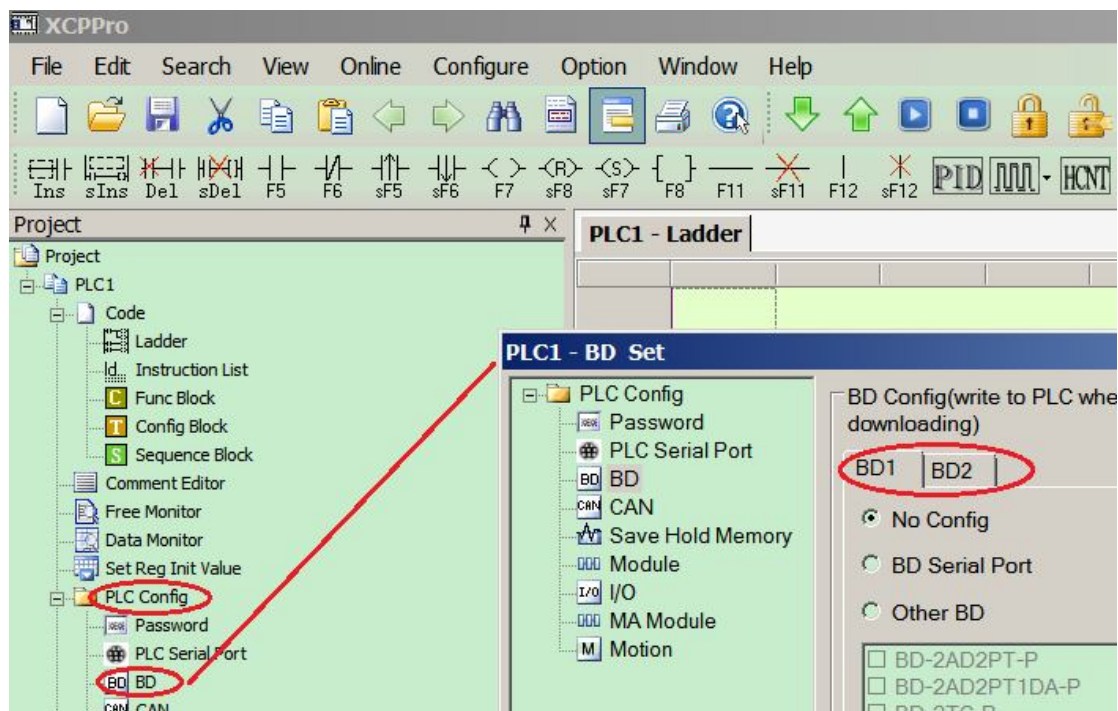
XCPPro

File Edit Search View Online Configure Option Window Help

Ins sIns Del sDel F5 F6 sF5 sF6 F7 sF8 sF7 F8 F11 sF11 F12 sF12 PID HCNT

Project

Project
PLC1
Code
Ladder
Instruction List
Func Block
Config Block
Sequence Block
Comment Editor
Free Monitor
Data Monitor
Set Reg Init Value
PLC Config
Password
PLC Serial Port
BD BD
CAN CAN

PLC1 - Ladder

PLC1 - BD Set

PLC Config
Password
PLC Serial Port
BD BD
CAN CAN
Save Hold Memory
Module
I/O
MA Module
M Motion

BD Config(write to PLC whe downloading)

BD1 BD2

No Config
BD Serial Port
Other BD

BD-2AD2PT-P
BD-2AD2PT1DA-P
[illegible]